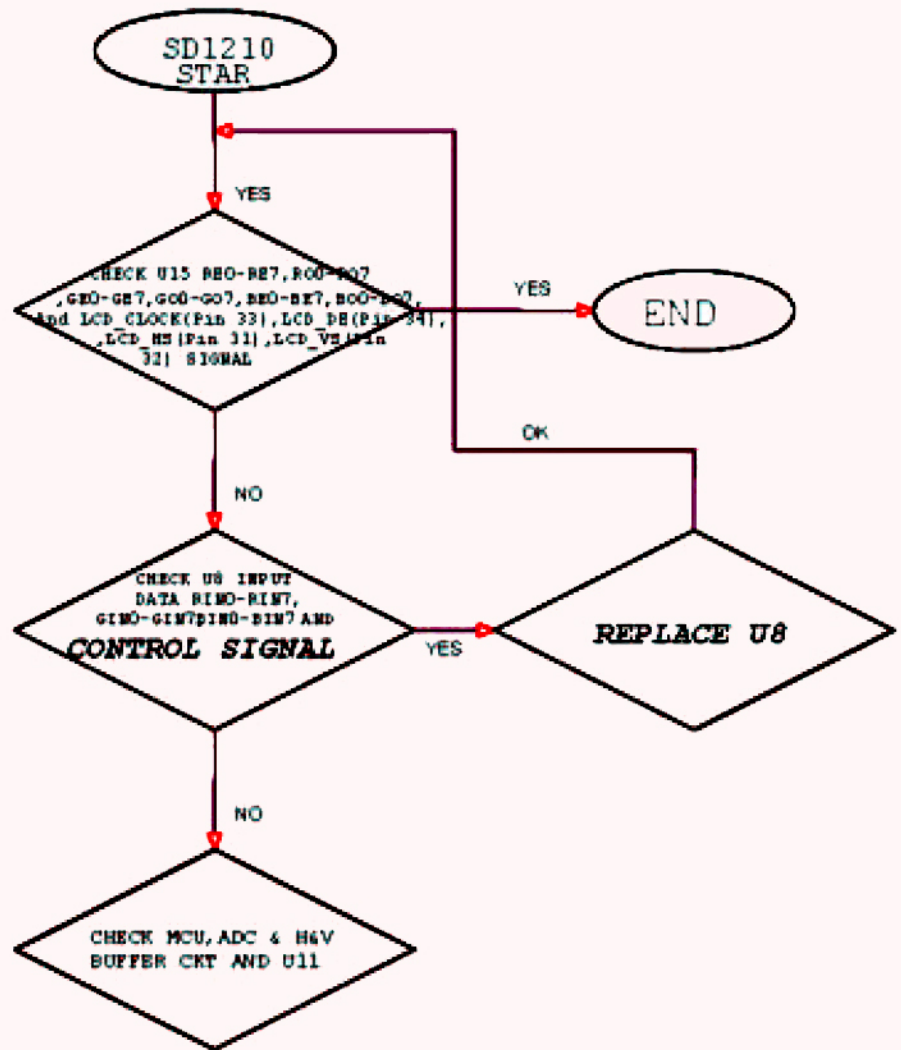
SD1210
STAR

YES

CHECK U15 REO-RE7,ROO-RO7 ,GEO-GE7,GOO-GO7,BEO-BE7,BOO-BO7, And LCD_CLOCK(Pin 33),LCD_DE(Pin 34), ,LCD_HS(Pin 31),LCD_VS(Pin 32) SIGNAL

YES

END

OK

NO

CHECK U8 INPUT DATA RINO-RIN7, GINO-GIN7BINO-BIN7 AND CONTROL SIGNAL

YES

REPLACE U8

NO

CHECK MCU,ADC & H&V BUFFER CKT AND U11